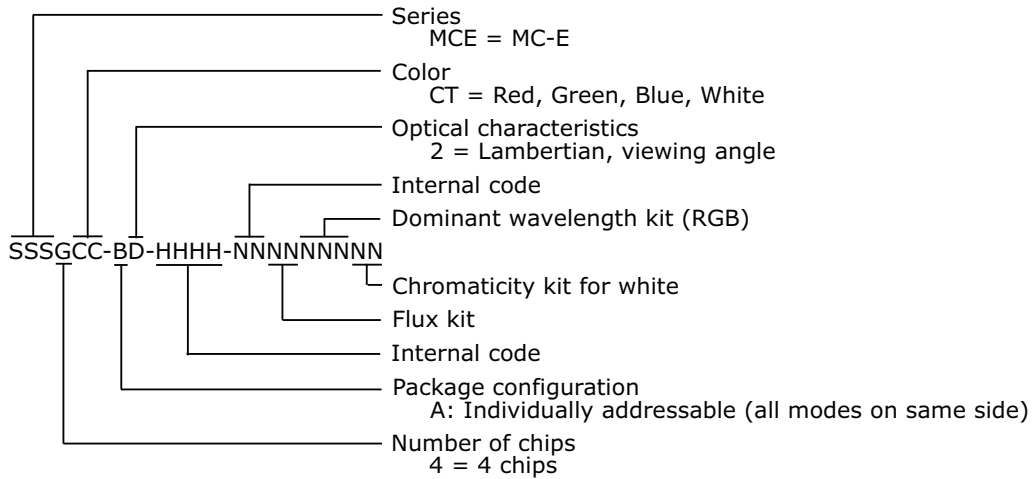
Series
MCE = MC-E

Color
CT = Red, Green, Blue, White

Optical characteristics
2 = Lambertian, viewing angle

Internal code

Dominant wavelength kit (RGB)

SSSGCC-BD-HHHH-NNNNNNNNN

Chromaticity kit for white

Flux kit

Internal code

Package configuration
A: Individually addressable (all modes on same side)

Number of chips
4 = 4 chips